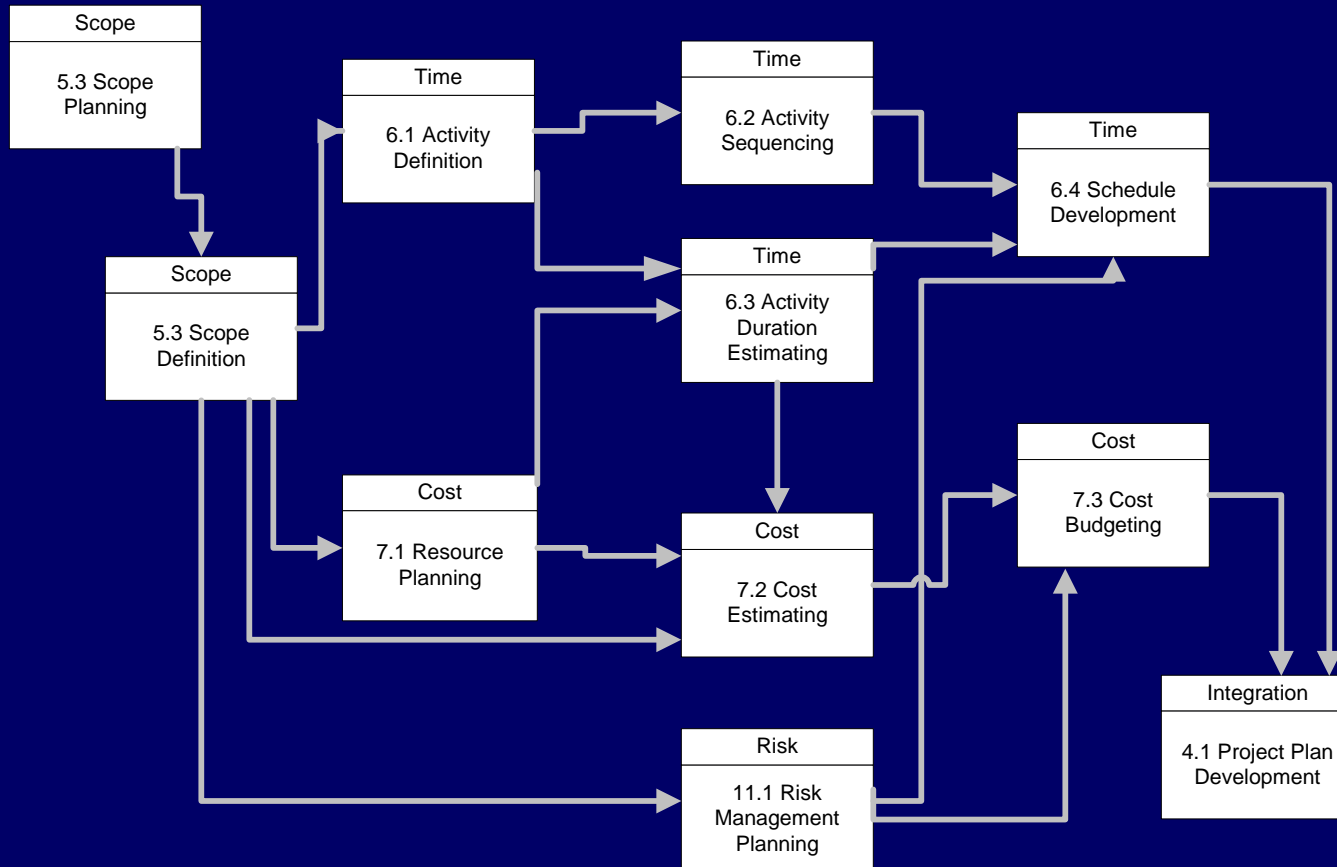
Scope
5.3 Scope Planning

Scope
5.3 Scope Definition

Time
6.1 Activity Definition

Time
6.2 Activity Sequencing

Time
6.4 Schedule Development

Time
6.3 Activity Duration Estimating

Cost
7.1 Resource Planning

Cost
7.2 Cost Estimating

Cost
7.3 Cost Budgeting

Risk
11.1 Risk Management Planning

Integration
4.1 Project Plan Development